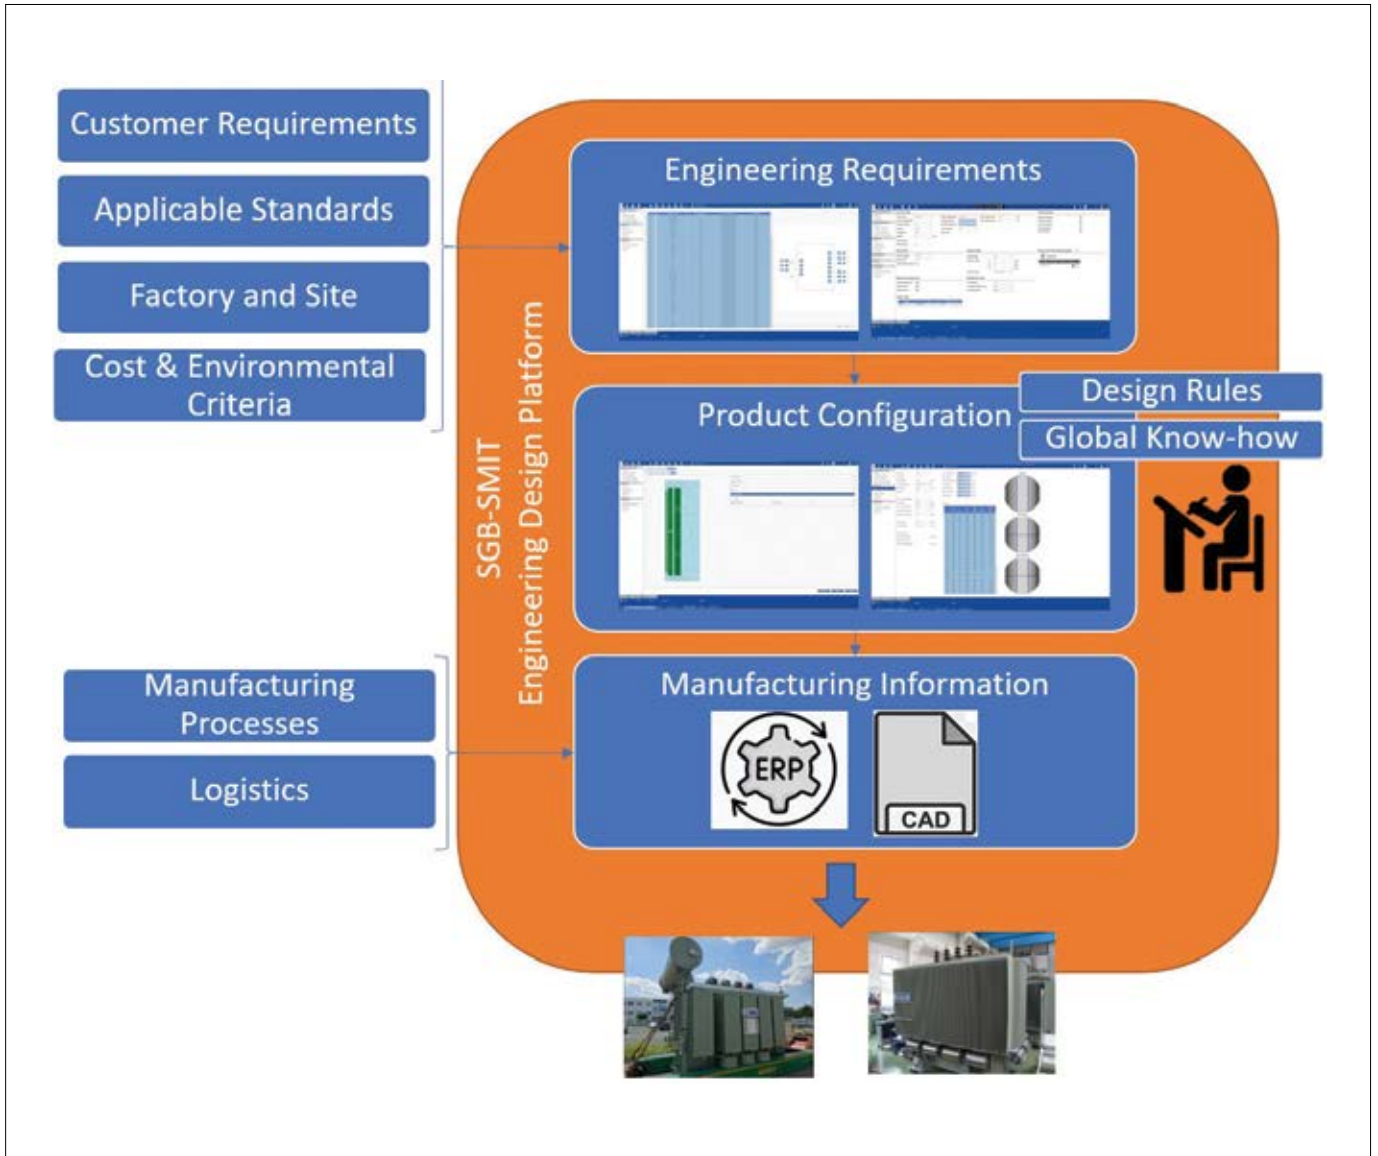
Customer Requirements

Applicable Standards

Factory and Site

Cost & Environmental Criteria

Manufacturing Processes

Logistics

SGB-SMIT
Engineering Design Platform

Engineering Requirements

Product Configuration

Design Rules

Global Know-how

Manufacturing Information

ERP

CAD